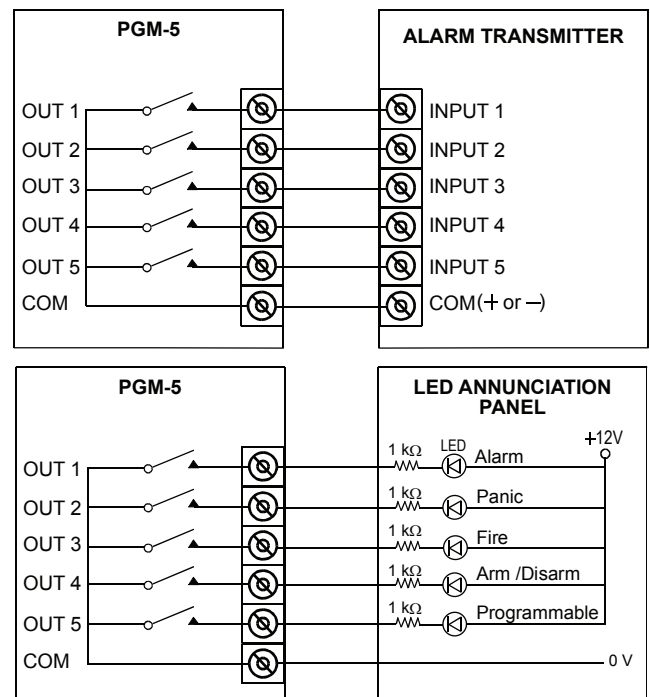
PGM-5

ALARM TRANSMITTER

OUT 1
OUT 2
OUT 3
OUT 4
OUT 5
COM

INPUT 1
INPUT 2
INPUT 3
INPUT 4
INPUT 5
COM(+ or –)

PGM-5

LED ANNUNCIATION PANEL

+12V

OUT 1
OUT 2
OUT 3
OUT 4
OUT 5
COM

1 kΩ LED Alarm
1 kΩ Panic
1 kΩ Fire
1 kΩ Arm /Disarm
1 kΩ Programmable

0 V